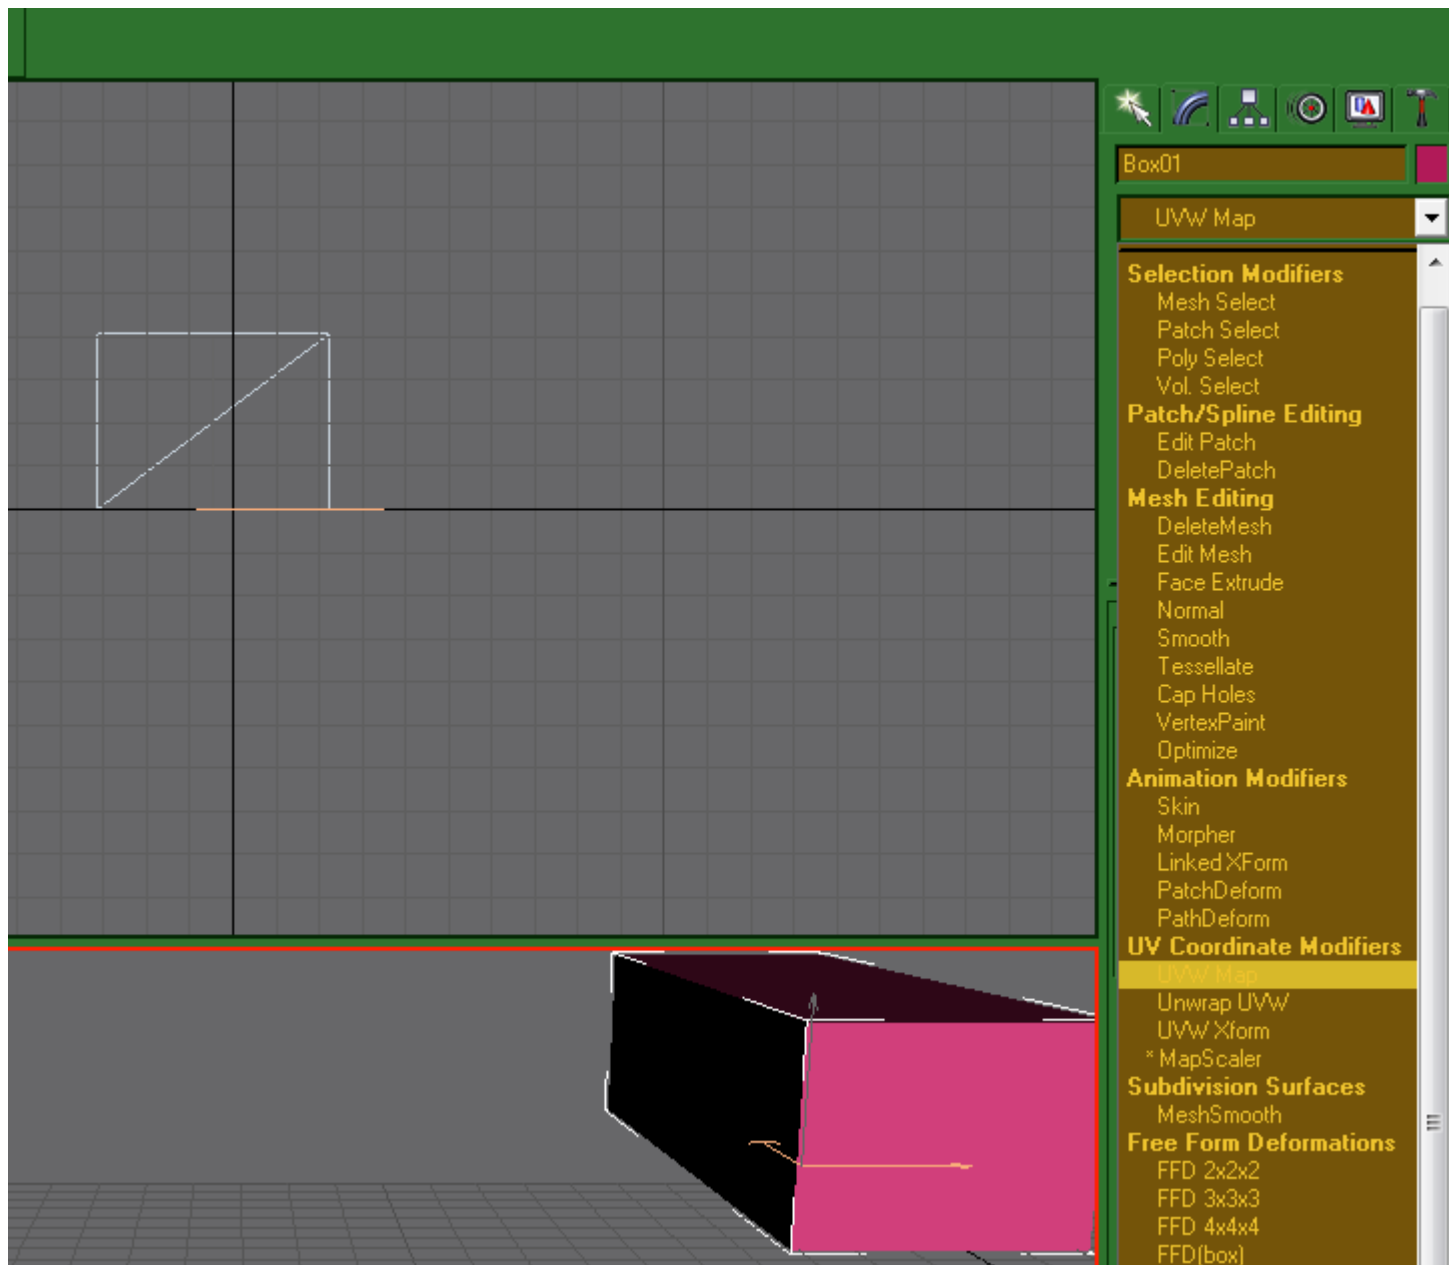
Box01

UVW Map

Selection Modifiers
Mesh Select
Patch Select
Poly Select
Vol. Select
Patch/Spline Editing
Edit Patch
DeletePatch
Mesh Editing
DeleteMesh
Edit Mesh
Face Extrude
Normal
Smooth
Tessellate
Cap Holes
VertexPaint
Optimize
Animation Modifiers
Skin
Morpher
Linked XForm
PatchDeform
PathDeform
UV Coordinate Modifiers
UVW Map
Unwrap UVW
UVW Xform
* MapScaler
Subdivision Surfaces
MeshSmooth
Free Form Deformations
FFD 2x2x2
FFD 3x3x3
FFD 4x4x4
FFD(box)